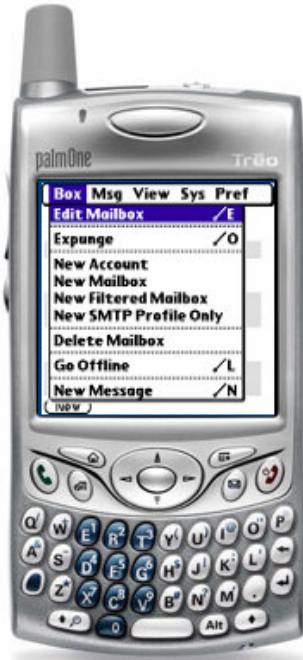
palmOne
Treo

Box Msg View Sys Pref

Edit Mailbox ⁄E

Expunge ⁄O

New Account
New Mailbox
New Filtered Mailbox
New SMTP Profile Only

Delete Mailbox

Go Offline ⁄L

New Message ⁄N

New

Q W E R T Y U I O P
A S D F G H J K L
Z X C V B N M
0
Alt